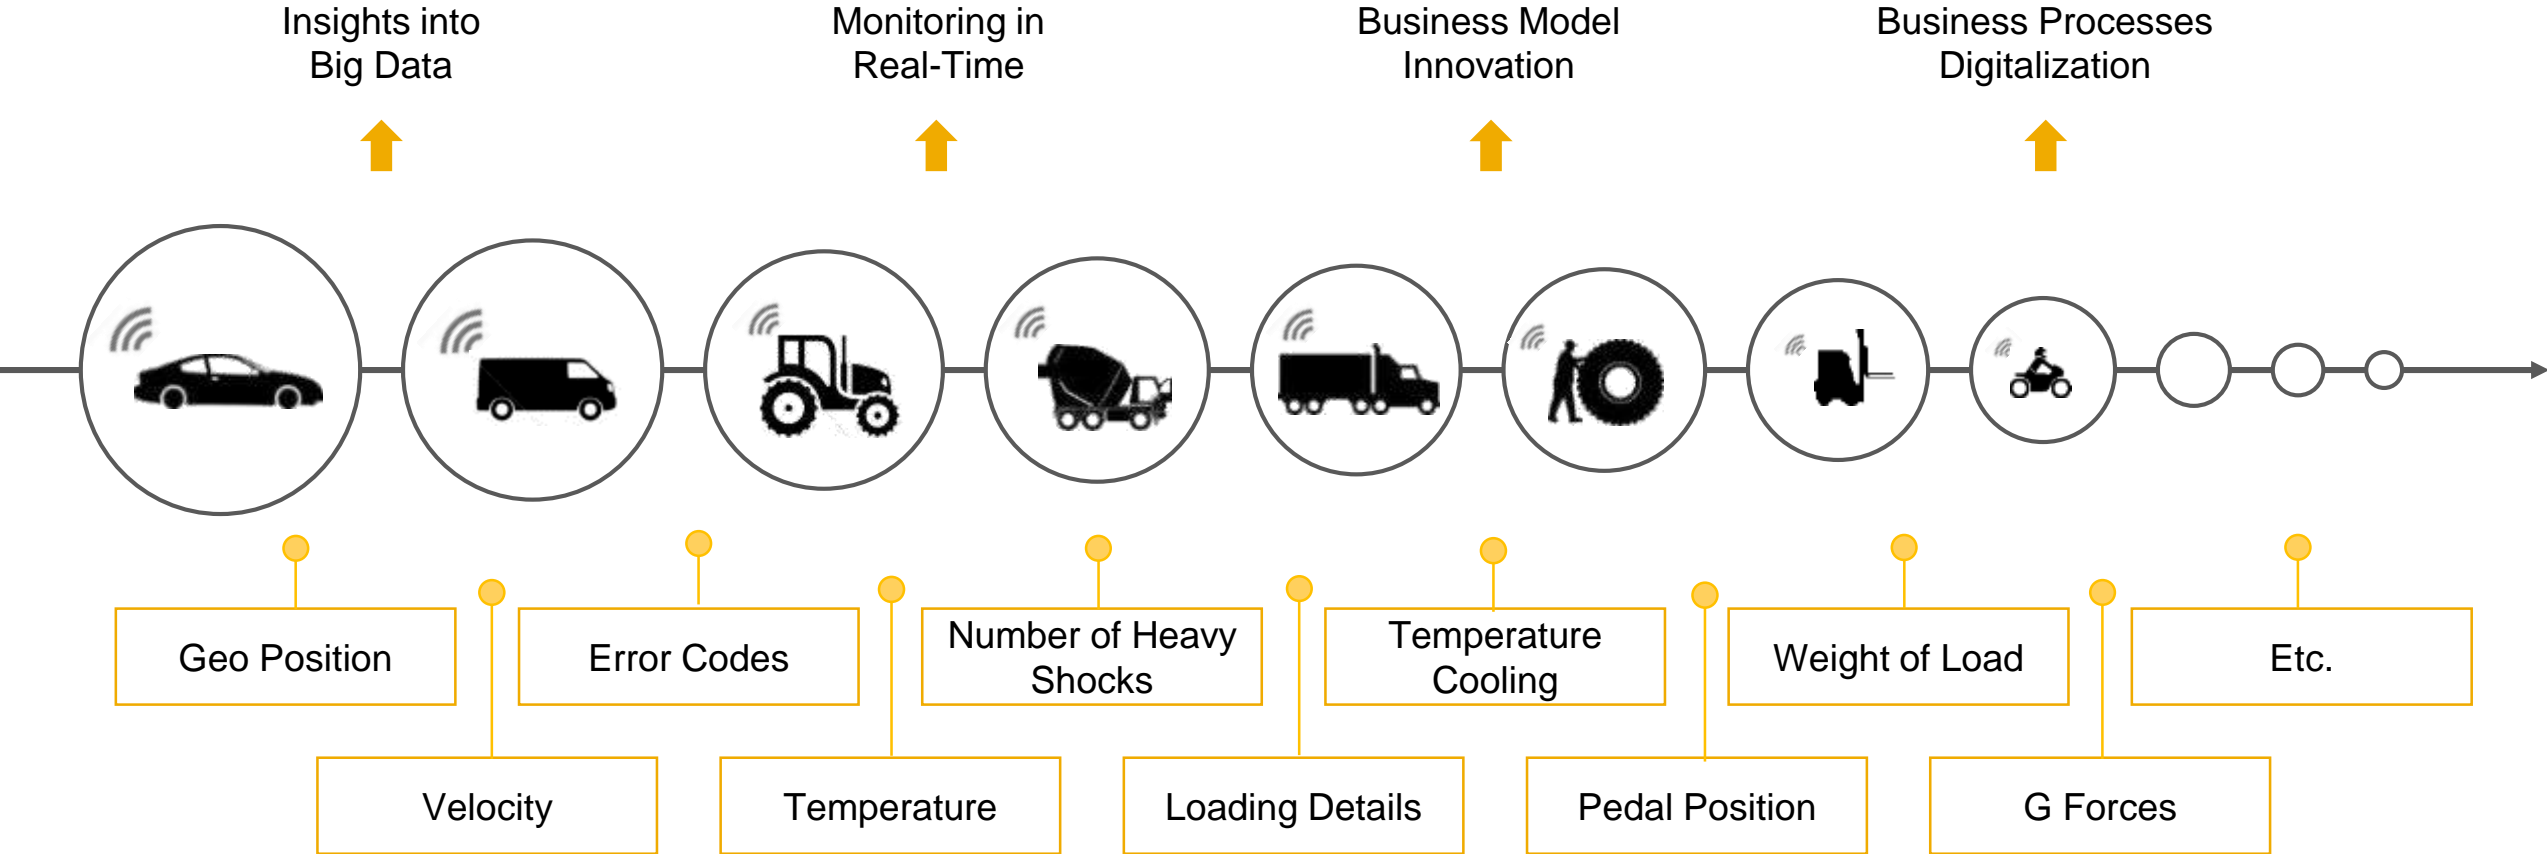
Insights into Big Data

Monitoring in Real-Time

Business Model Innovation

Business Processes Digitalization

Geo Position

Velocity

Error Codes

Temperature

Number of Heavy Shocks

Loading Details

Temperature Cooling

Pedal Position

Weight of Load

G Forces

Etc.